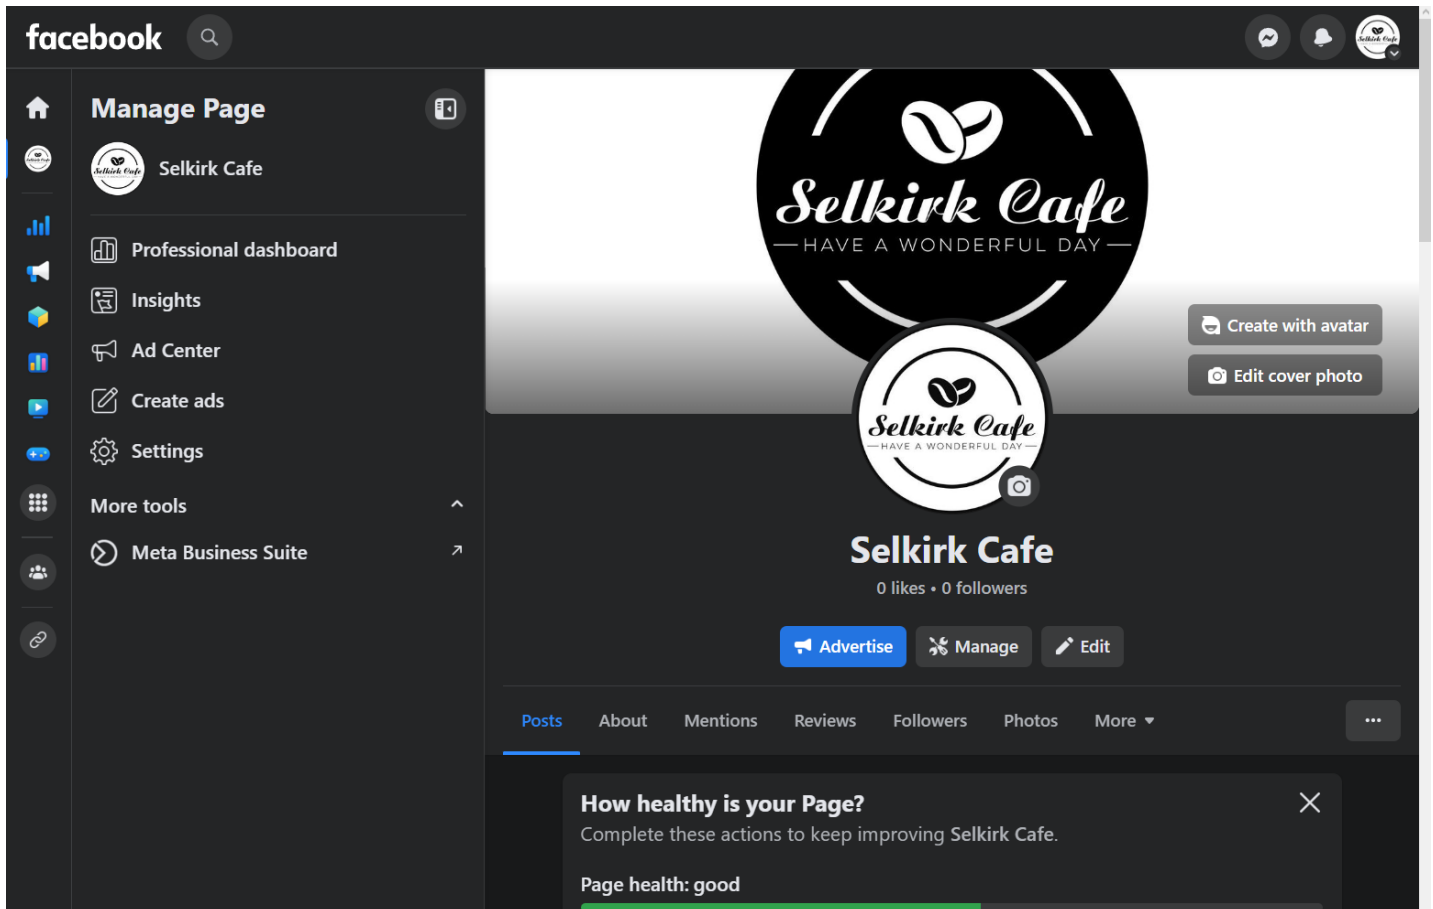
facebook

Manage Page

Selkirk Cafe

Professional dashboard

Insights

Ad Center

Create ads

Settings

More tools

Meta Business Suite

Selkirk Cafe
HAVE A WONDERFUL DAY

Create with avatar

Edit cover photo

Selkirk Cafe
HAVE A WONDERFUL DAY

Selkirk Cafe

0 likes • 0 followers

Advertise Manage Edit

Posts About Mentions Reviews Followers Photos More

How healthy is your Page?

Complete these actions to keep improving Selkirk Cafe.

Page health: good